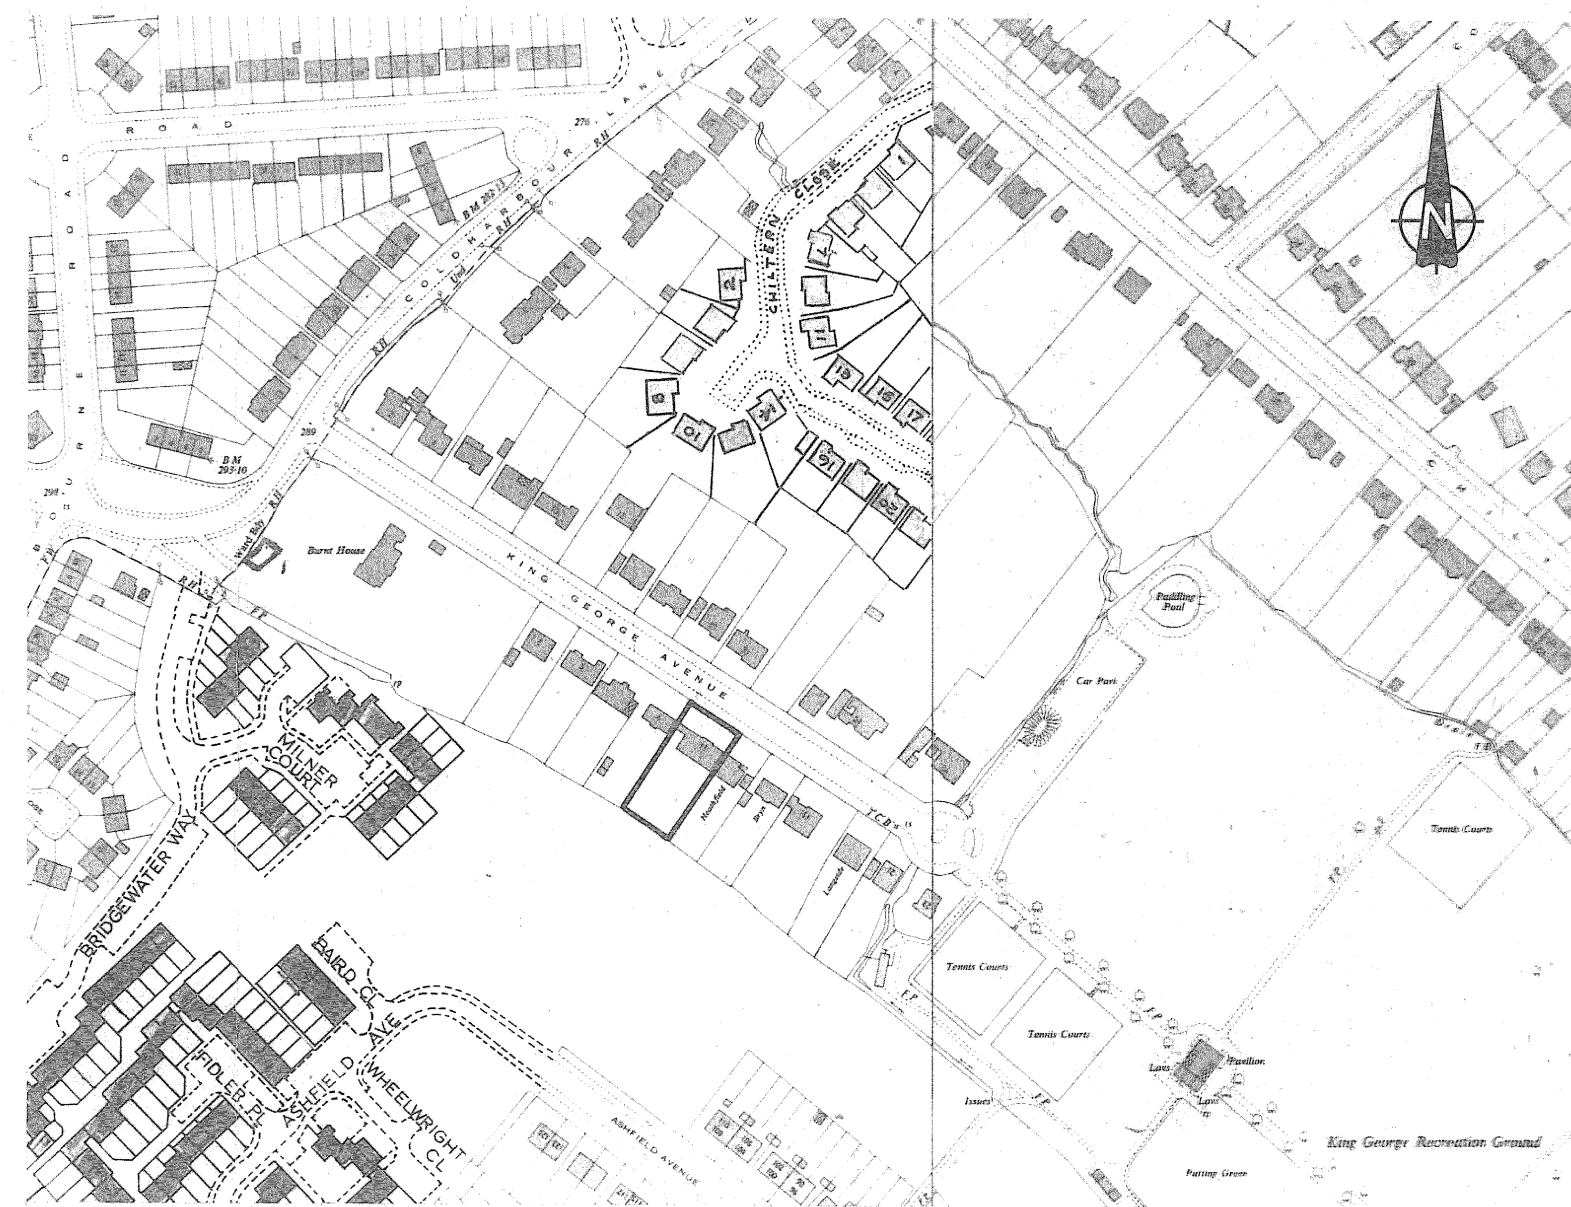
ROAD

ROAD

NE

COLDHARBOUR LANE

BM 293·13

Und

RH

276

289

BM 293·10

298

CHILTERN CLOSE

1
2
4
7
9
10
11
14
15
16
17
19
20

N

Burnt House

Ward Bdy

RH

FP

KING GEORGE AVENUE

MILNER COURT

BRIDGEWATER WAY

Paddling Pool

Car Park

TCB's

Tennis Courts

Tennis Courts

Tennis Courts

Issues

FP

Lavs

Pavilion

Lavs

King George Recreation Ground

Putting Green

BAIRD CL

ASHFIELD AVE

WHEELWRIGHT CL

FIDLER PL

ASHFIELD AVENUE

Langside

Bryn